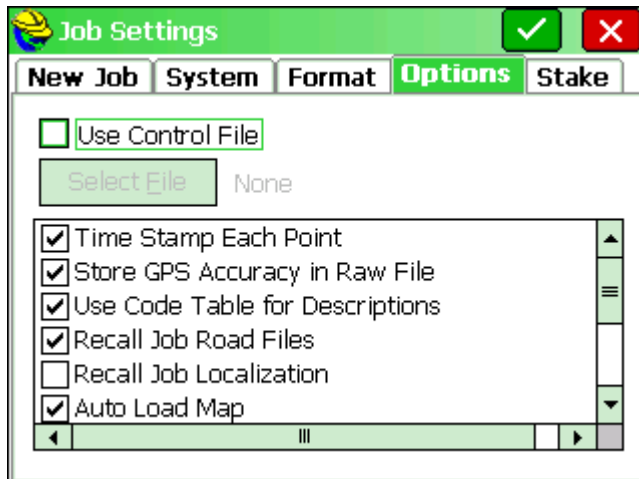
Job Settings

New Job | System | Format | Options | Stake

Use Control File

Select File None

Time Stamp Each Point
Store GPS Accuracy in Raw File
Use Code Table for Descriptions
Recall Job Road Files
Recall Job Localization
Auto Load Map